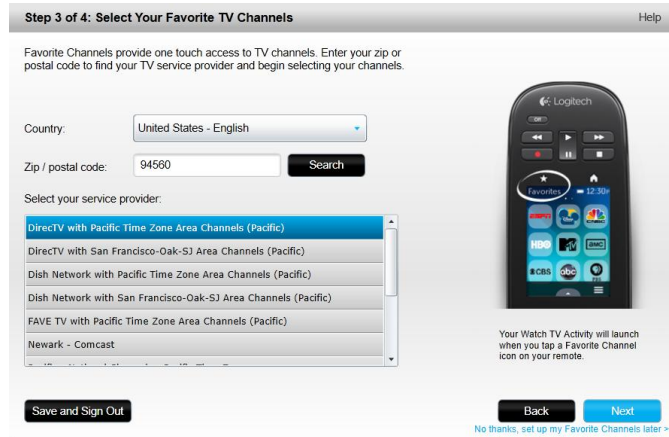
Step 3 of 4: Select Your Favorite TV Channels

Help

Favorite Channels provide one touch access to TV channels. Enter your zip or postal code to find your TV service provider and begin selecting your channels.

Country: United States - English

Zip / postal code: 94560 Search

Select your service provider:

DirecTV with Pacific Time Zone Area Channels (Pacific)
DirecTV with San Francisco-Oak-SJ Area Channels (Pacific)
Dish Network with Pacific Time Zone Area Channels (Pacific)
Dish Network with San Francisco-Oak-SJ Area Channels (Pacific)
FAVE TV with Pacific Time Zone Area Channels (Pacific)
Newark - Comcast
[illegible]

Logitech
OFF
Favorites
12:30
ESPN
NBC
HBO
MTV
AMC
CBS
abc
FOX

Your Watch TV Activity will launch when you tap a Favorite Channel icon on your remote.

Save and Sign Out

Back

Next

No thanks, set up my Favorite Channels later >